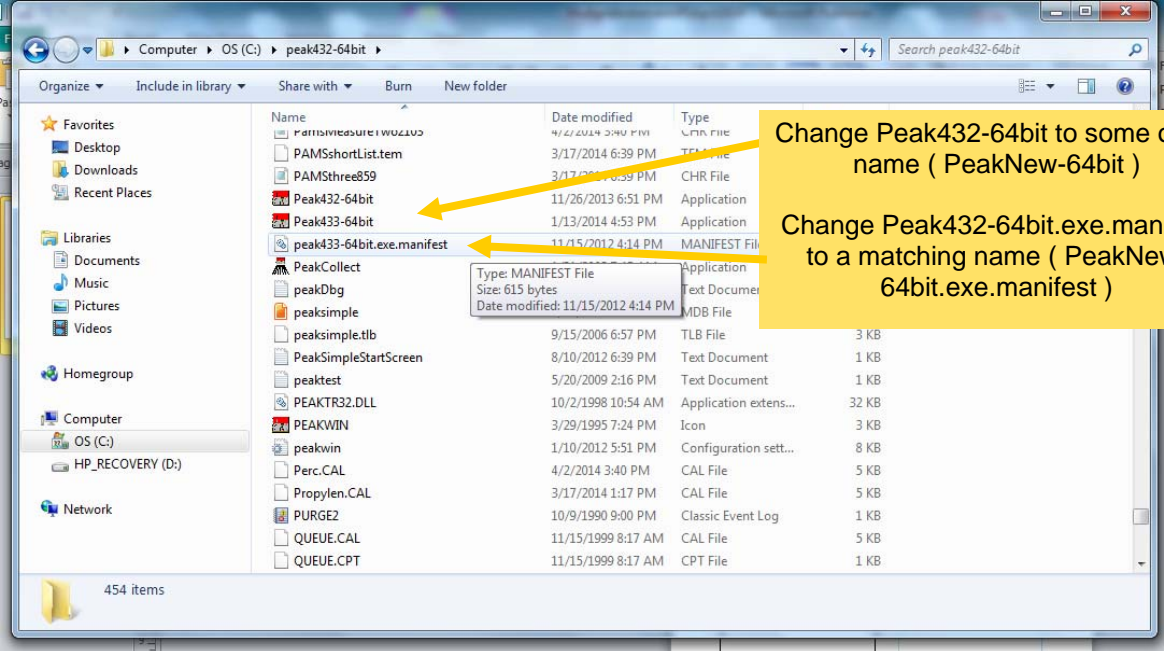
Computer ▸ OS (C:) ▸ peak432-64bit ▸

Search peak432-64bit

Organize ▾ Include in library ▾ Share with ▾ Burn New folder

Favorites
Desktop
Downloads
Recent Places

Libraries
Documents
Music
Pictures
Videos

Homegroup

Computer
OS (C:)
HP_RECOVERY (D:)

Network

| Name | Date modified | Type | Size |
|---|---|---|---|
| PamsMeasureTwo2105 | 4/2/2014 3:40 PM | CHR File | |
| PAMSshortList.tem | 3/17/2014 6:39 PM | TEM File | |
| PAMSthree859 | 3/17/2014 6:39 PM | CHR File | |
| Peak432-64bit | 11/26/2013 6:51 PM | Application | |
| Peak433-64bit | 1/13/2014 4:53 PM | Application | |
| peak433-64bit.exe.manifest | 11/15/2012 4:14 PM | MANIFEST File | |
| PeakCollect | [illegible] | Application | |
| peakDbg | | Text Document | |
| peaksimple | | MDB File | |
| peaksimple.tlb | 9/15/2006 6:57 PM | TLB File | 3 KB |
| PeakSimpleStartScreen | 8/10/2012 6:39 PM | Text Document | 1 KB |
| peaktest | 5/20/2009 2:16 PM | Text Document | 1 KB |
| PEAKTR32.DLL | 10/2/1998 10:54 AM | Application extens... | 32 KB |
| PEAKWIN | 3/29/1995 7:24 PM | Icon | 3 KB |
| peakwin | 1/10/2012 5:51 PM | Configuration sett... | 8 KB |
| Perc.CAL | 4/2/2014 3:40 PM | CAL File | 5 KB |
| Propylen.CAL | 3/17/2014 1:17 PM | CAL File | 5 KB |
| PURGE2 | 10/9/1990 9:00 PM | Classic Event Log | 1 KB |
| QUEUE.CAL | 11/15/1999 8:17 AM | CAL File | 5 KB |
| QUEUE.CPT | 11/15/1999 8:17 AM | CPT File | 1 KB |

Type: MANIFEST File
Size: 615 bytes
Date modified: 11/15/2012 4:14 PM

454 items

Change Peak432-64bit to some o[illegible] name ( PeakNew-64bit )

Change Peak432-64bit.exe.man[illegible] to a matching name ( PeakNew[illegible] 64bit.exe.manifest )